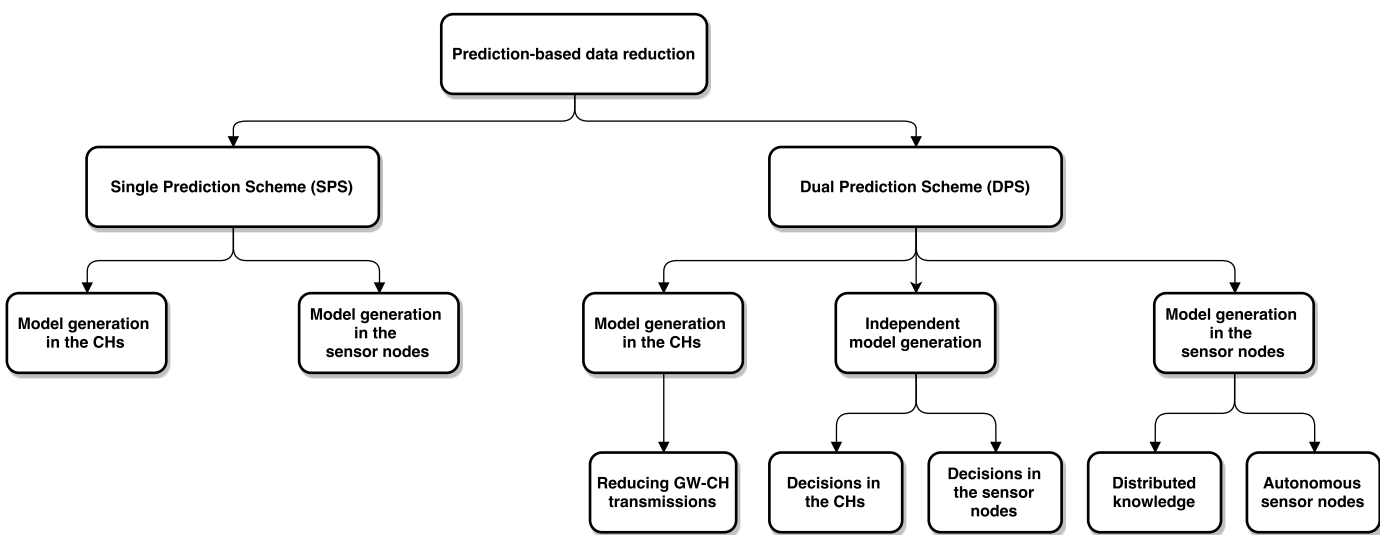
Prediction-based data reduction

Single Prediction Scheme (SPS)

Dual Prediction Scheme (DPS)

Model generation in the CHs

Model generation in the sensor nodes

Model generation in the CHs

Independent model generation

Model generation in the sensor nodes

Reducing GW-CH transmissions

Decisions in the CHs

Decisions in the sensor nodes

Distributed knowledge

Autonomous sensor nodes